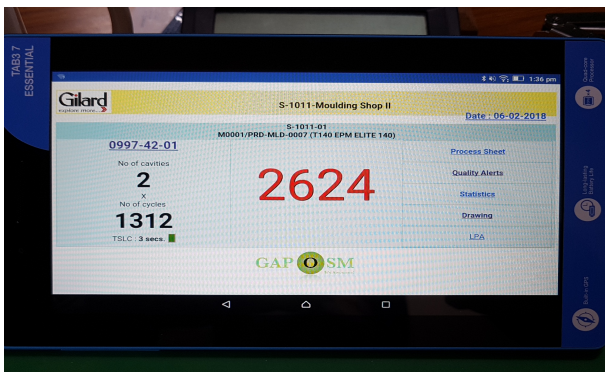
TAB3 7 ESSENTIAL

1:36 pm

Gilard
explore more

S-1011-Moulding Shop II

Date : 06-02-2018

S-1011-01
M0001/PRD-MLD-0007 (T140 EPM ELITE 140)

0997-42-01

No of cavities
2
x
No of cycles
1312
TSLC : 3 secs.

2624

Process Sheet
Quality Alerts
Statistics
Drawing
LPA

GAP O SM

Quad-core Processor

Long-lasting Battery Life

Built-in GPS